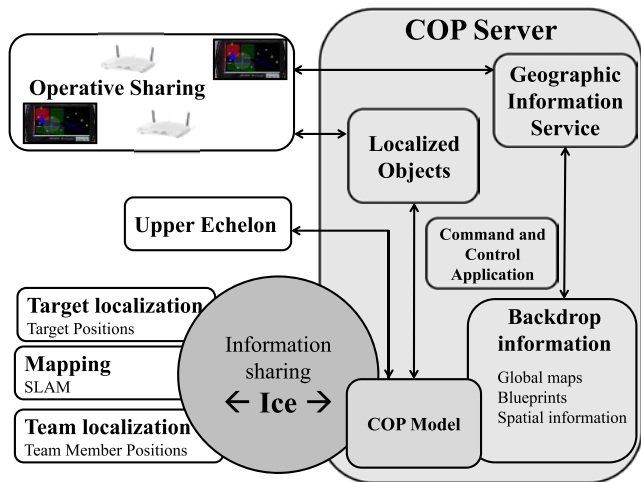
COP Server

Operative Sharing

Geographic Information Service

Localized Objects

Upper Echelon

Command and Control Application

Target localization
Target Positions

Mapping
SLAM

Team localization
Team Member Positions

Information sharing
← Ice →

COP Model

Backdrop information
Global maps
Blueprints
Spatial information